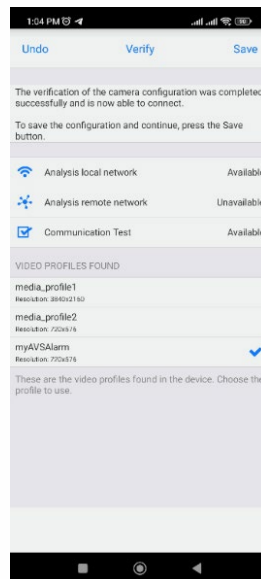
1:04 PM

Undo Verify Save

The verification of the camera configuration was completed successfully and is now able to connect.

To save the configuration and continue, press the Save button.

Analysis local network Available

Analysis remote network Unavailable

Communication Test Available

VIDEO PROFILES FOUND

media_profile1
Resolution: 3840x2160

media_profile2
Resolution: 720x576

myAVSAlarm
Resolution: 720x576

These are the video profiles found in the device. Choose the profile to use.